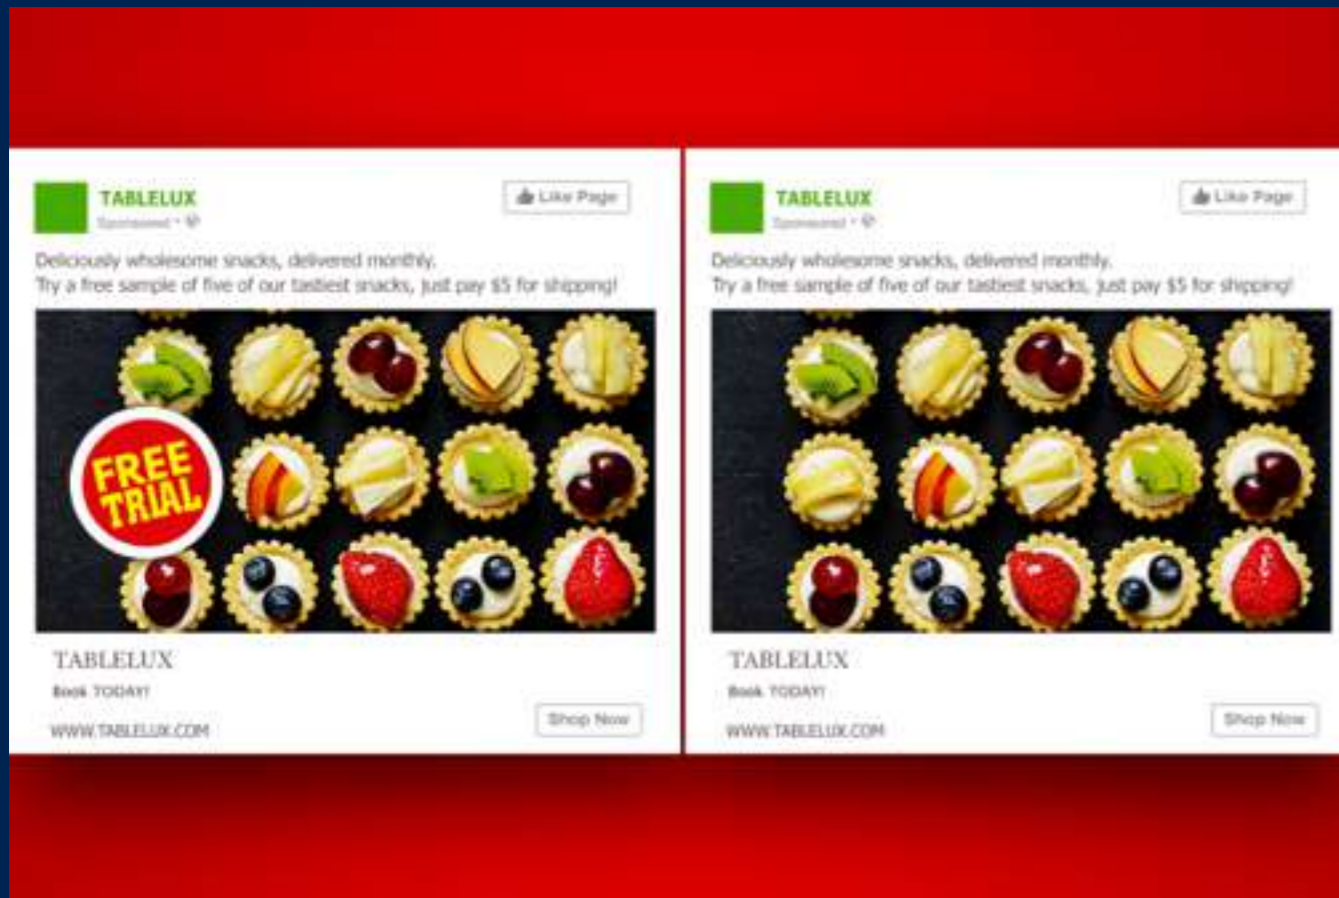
TABLELUX
Sponsored ·

Like Page

Deliciously wholesome snacks, delivered monthly.
Try a free sample of five of our tastiest snacks, just pay $5 for shipping!

FREE TRIAL

TABLELUX
Book TODAY!
WWW.TABLELUX.COM

Shop Now

TABLELUX
Sponsored ·

Like Page

Deliciously wholesome snacks, delivered monthly.
Try a free sample of five of our tastiest snacks, just pay $5 for shipping!

TABLELUX
Book TODAY!
WWW.TABLELUX.COM

Shop Now